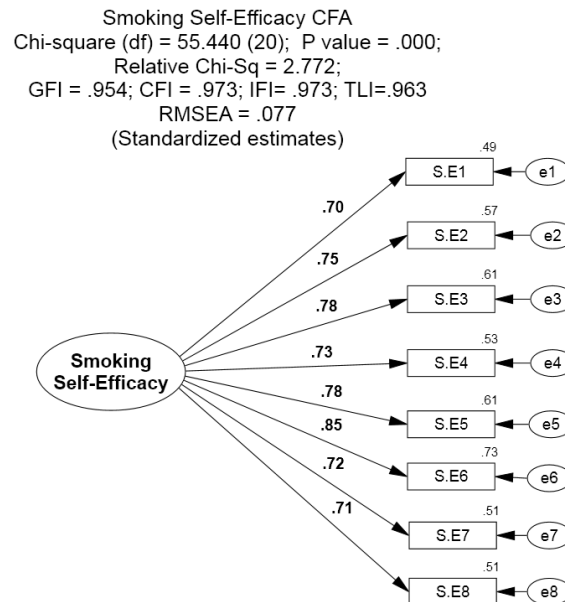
Smoking Self-Efficacy CFA
Chi-square (df) = 55.440 (20); P value = .000;
Relative Chi-Sq = 2.772;
GFI = .954; CFI = .973; IFI= .973; TLI=.963
RMSEA = .077
(Standardized estimates)

Smoking Self-Efficacy

.70
.75
.78
.73
.78
.85
.72
.71

.49
S.E1
e1
.57
S.E2
e2
.61
S.E3
e3
.53
S.E4
e4
.61
S.E5
e5
.73
S.E6
e6
.51
S.E7
e7
.51
S.E8
e8